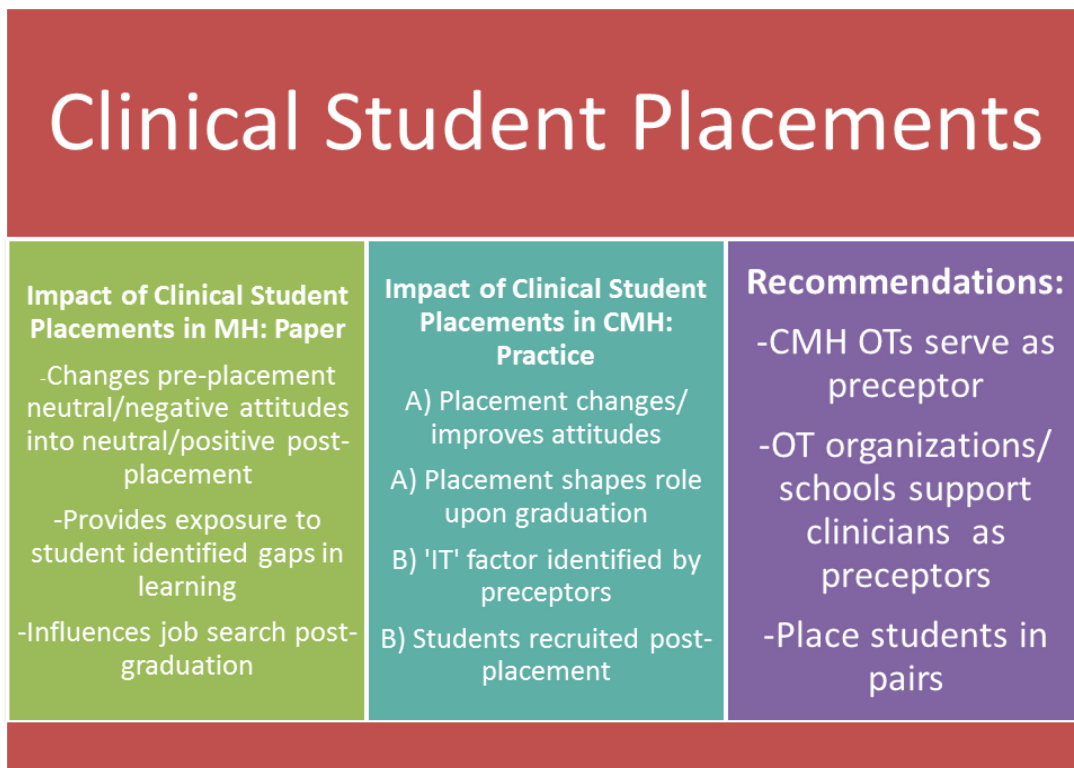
Clinical Student Placements

Impact of Clinical Student Placements in MH: Paper

-Changes pre-placement neutral/negative attitudes into neutral/positive post-placement

-Provides exposure to student identified gaps in learning

-Influences job search post-graduation

Impact of Clinical Student Placements in CMH: Practice

A) Placement changes/ improves attitudes

A) Placement shapes role upon graduation

B) 'IT' factor identified by preceptors

B) Students recruited post-placement

Recommendations:

-CMH OTs serve as preceptor

-OT organizations/ schools support clinicians as preceptors

-Place students in pairs